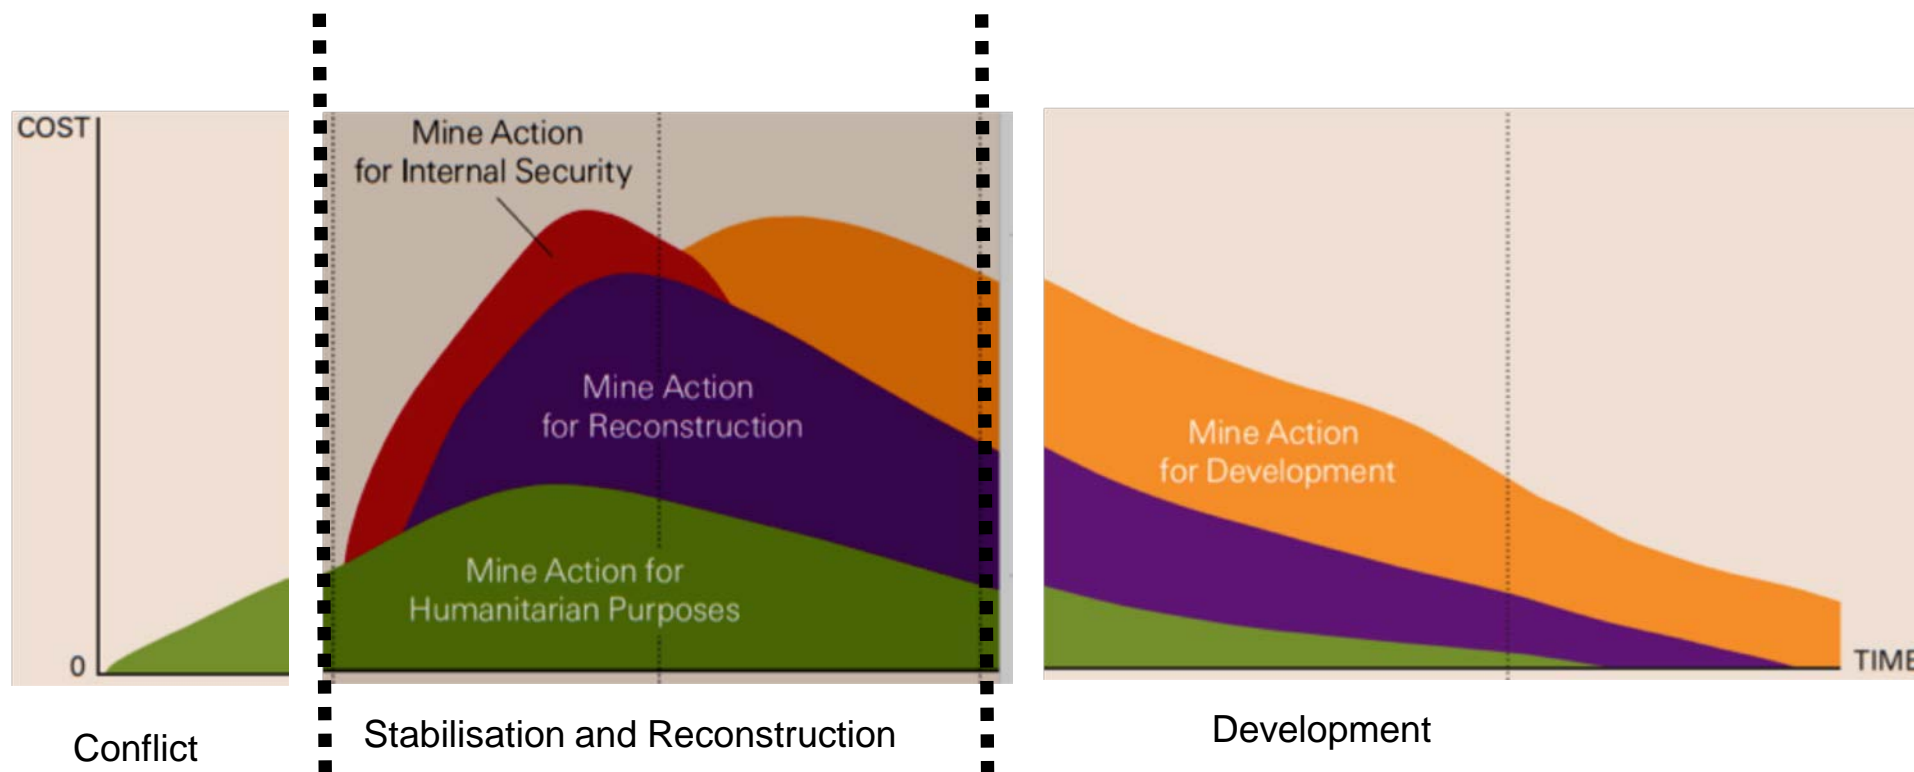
COST

0

Conflict

Mine Action for Internal Security

Mine Action for Reconstruction

Mine Action for Humanitarian Purposes

Stabilisation and Reconstruction

Mine Action for Development

TIME

Development